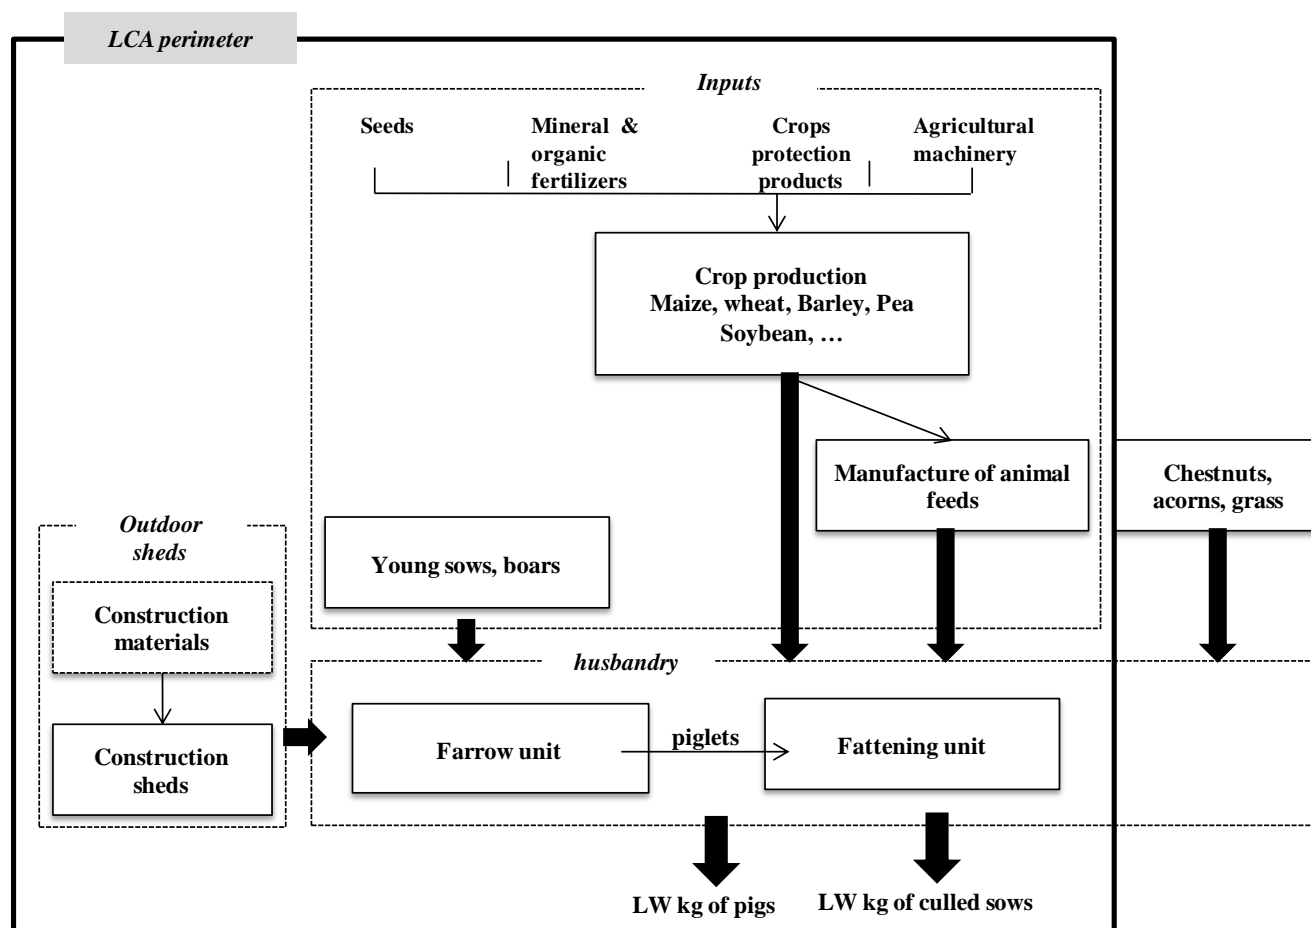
LCA perimeter

Inputs

Seeds

Mineral & organic fertilizers

Crops protection products

Agricultural machinery

Crop production
Maize, wheat, Barley, Pea
Soybean, …

Manufacture of animal feeds

Chestnuts, acorns, grass

Outdoor sheds

Construction materials

Construction sheds

Young sows, boars

husbandry

Farrow unit

piglets

Fattening unit

LW kg of pigs

LW kg of culled sows